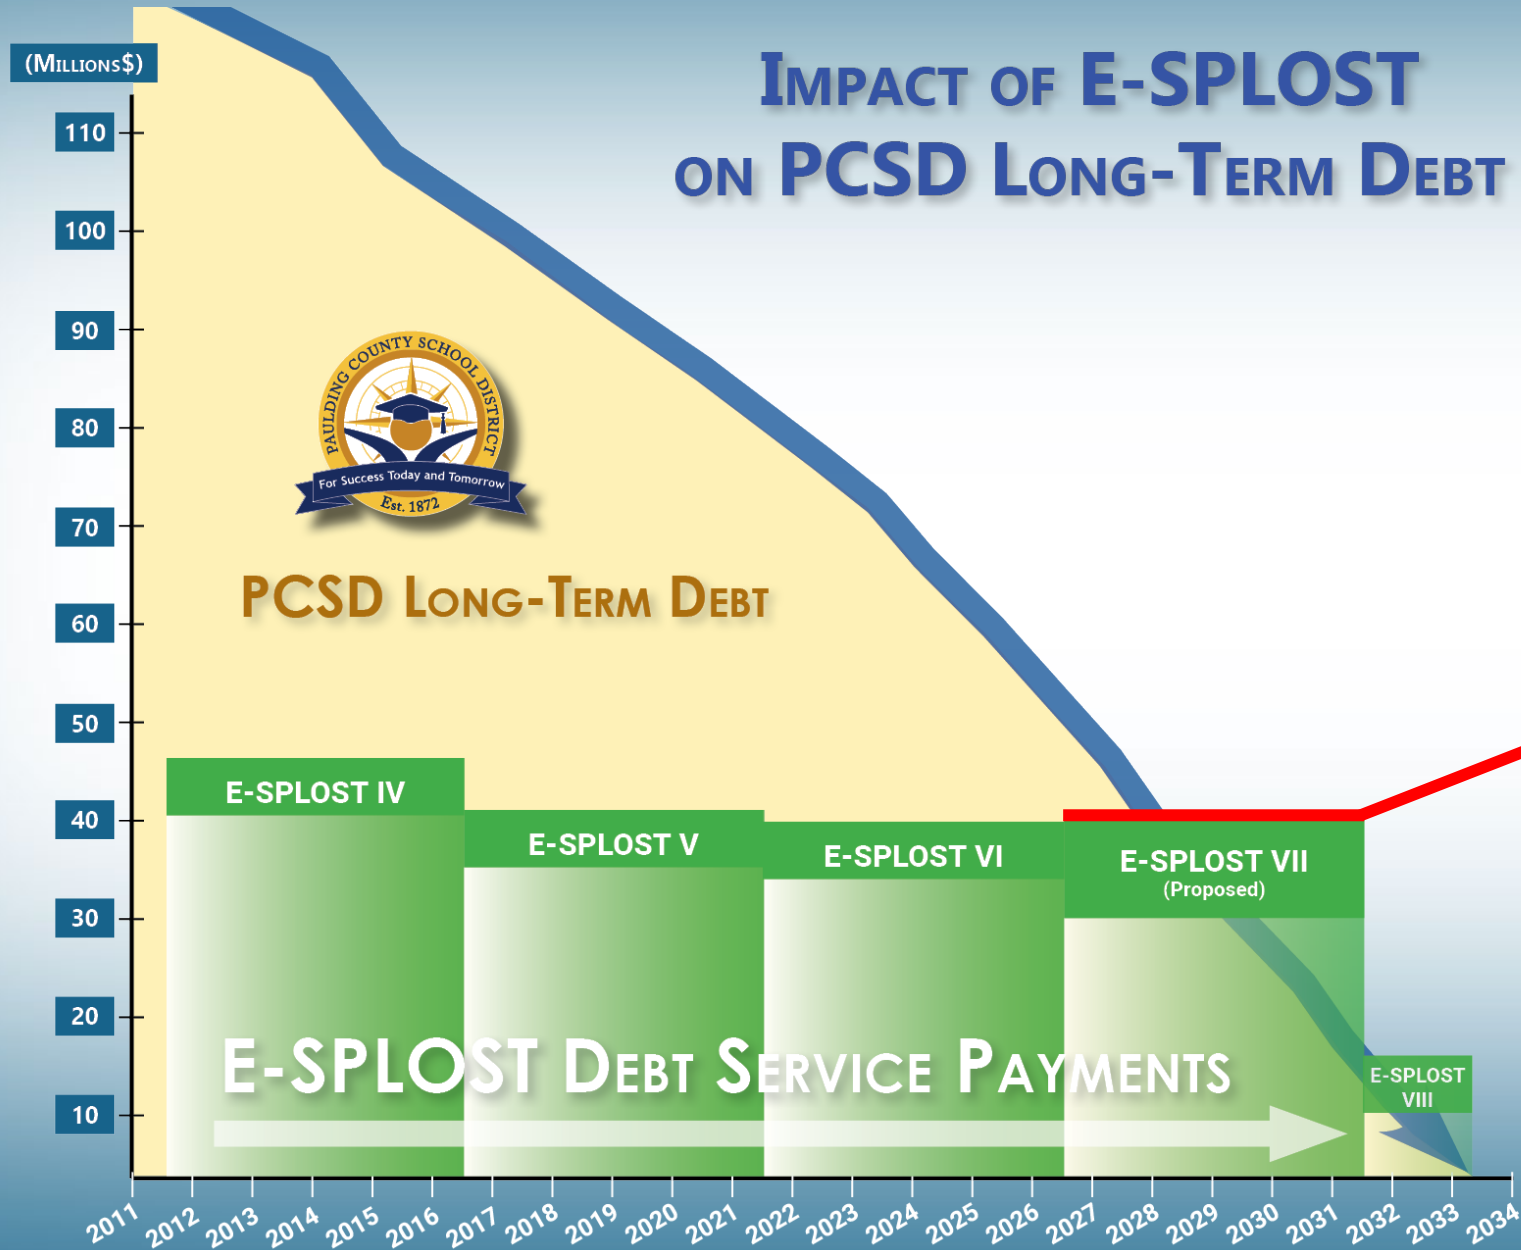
(Millions$)

Impact of E-SPLOST on PCSD Long-Term Debt

110
100
90
80
70
60
50
40
30
20
10

Paulding County School District
For Success Today and Tomorrow
Est. 1872

PCSD Long-Term Debt

E-SPLOST IV
E-SPLOST V
E-SPLOST VI
E-SPLOST VII
(Proposed)
E-SPLOST VIII

E-SPLOST Debt Service Payments

2011 2012 2013 2014 2015 2016 2017 2018 2019 2020 2021 2022 2023 2024 2025 2026 2027 2028 2029 2030 2031 2032 2033 2034